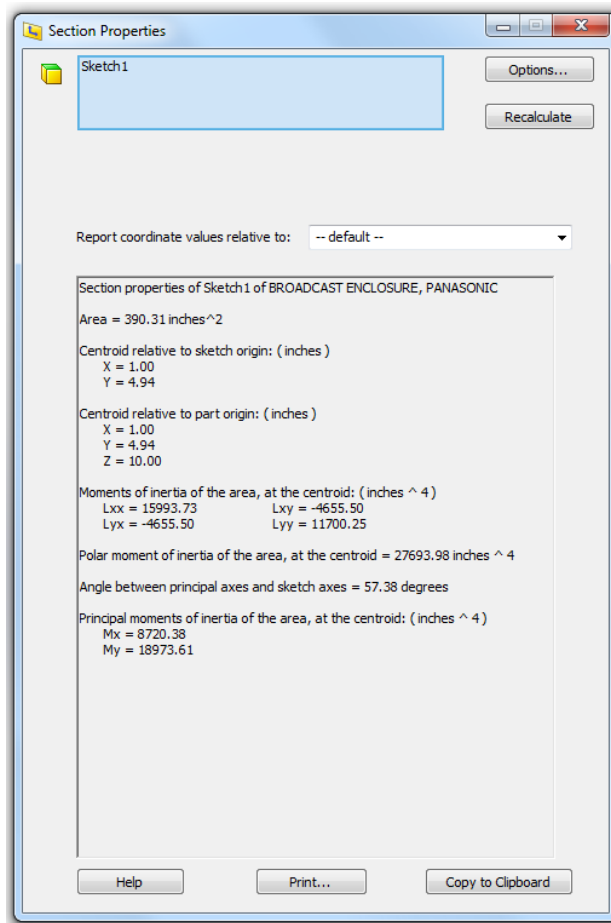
Section Properties

Sketch1

Options...

Recalculate

Report coordinate values relative to: -- default --

Section properties of Sketch1 of BROADCAST ENCLOSURE, PANASONIC

Area = 390.31 inches^2

Centroid relative to sketch origin: ( inches )
X = 1.00
Y = 4.94

Centroid relative to part origin: ( inches )
X = 1.00
Y = 4.94
Z = 10.00

Moments of inertia of the area, at the centroid: ( inches ^ 4 )
Lxx = 15993.73 Lxy = -4655.50
Lyx = -4655.50 Lyy = 11700.25

Polar moment of inertia of the area, at the centroid = 27693.98 inches ^ 4

Angle between principal axes and sketch axes = 57.38 degrees

Principal moments of inertia of the area, at the centroid: ( inches ^ 4 )
Mx = 8720.38
My = 18973.61

Help

Print...

Copy to Clipboard